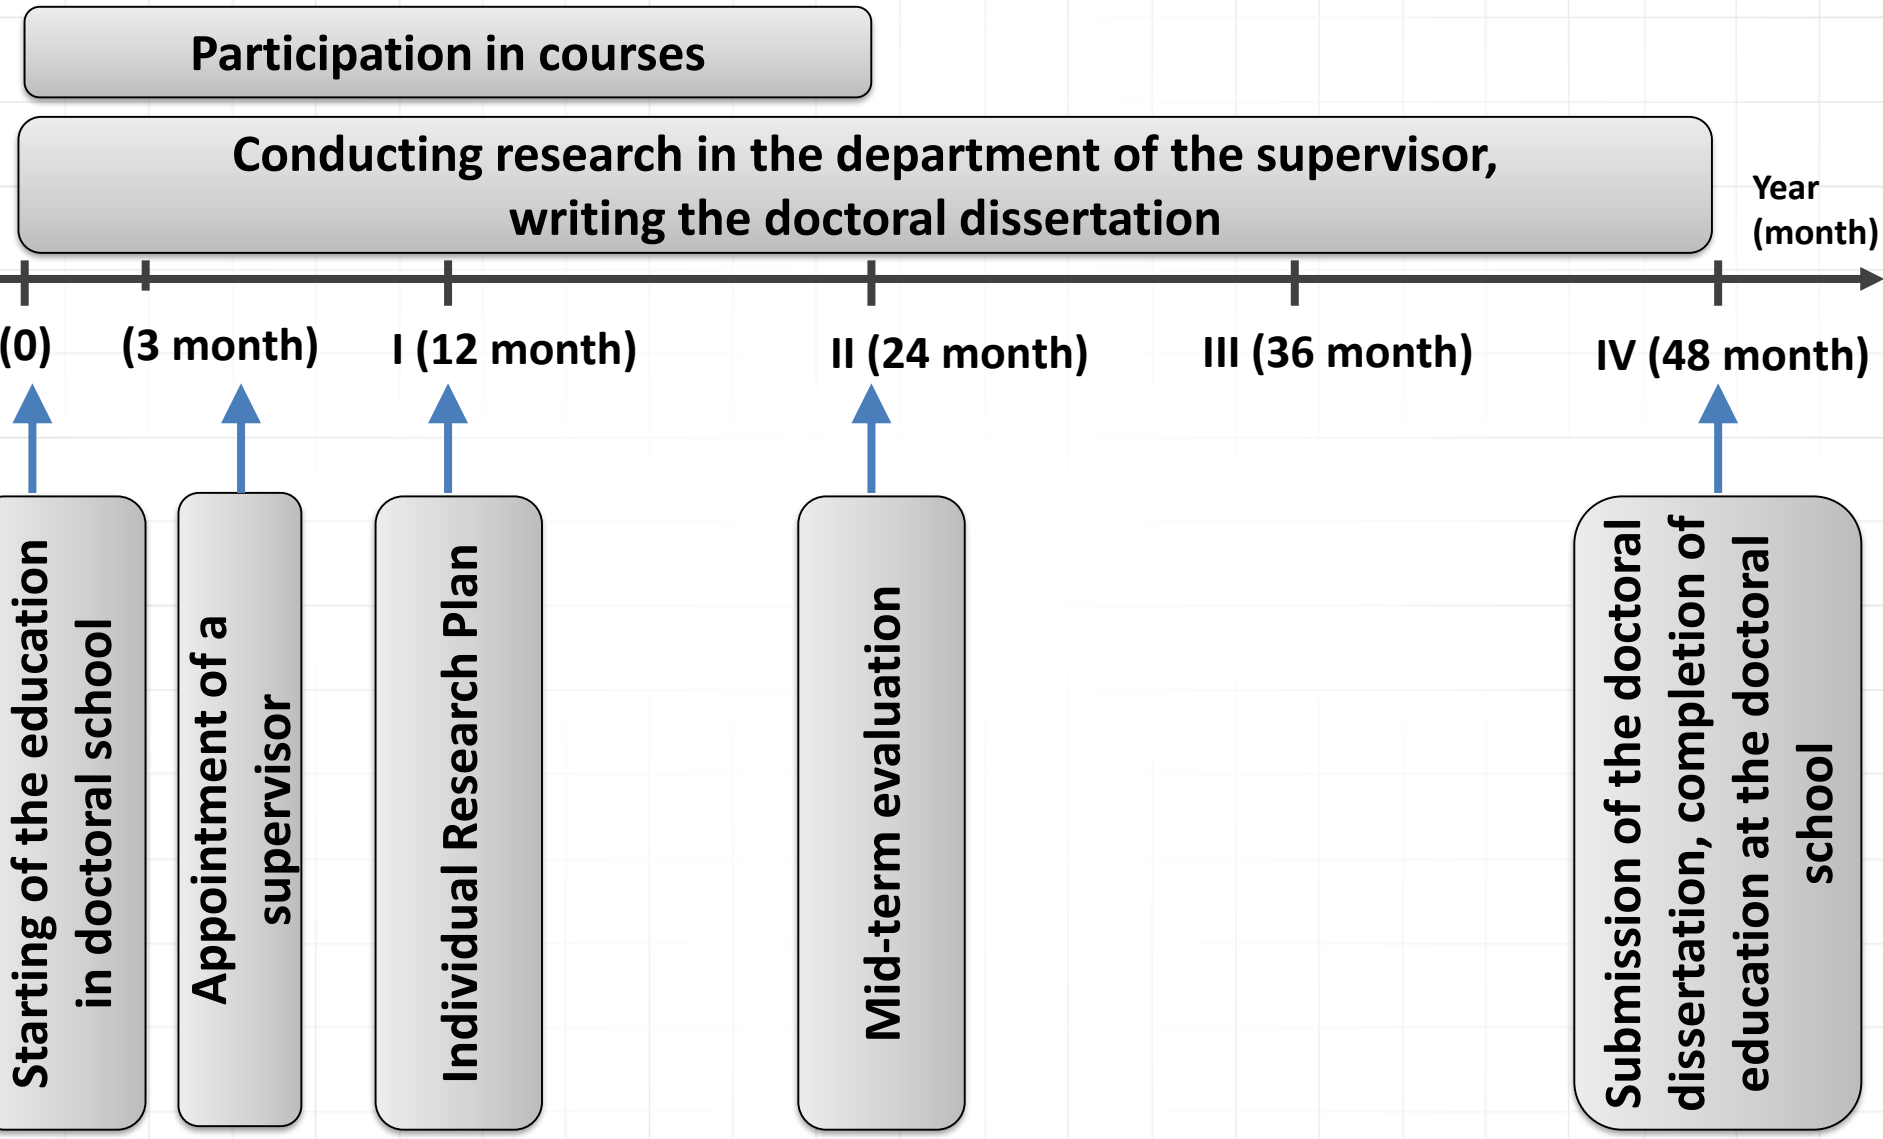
Participation in courses

Conducting research in the department of the supervisor, writing the doctoral dissertation

Year (month)

(0)

(3 month)

I (12 month)

II (24 month)

III (36 month)

IV (48 month)

Starting of the education in doctoral school

Appointment of a supervisor

Individual Research Plan

Mid-term evaluation

Submission of the doctoral dissertation, completion of education at the doctoral school